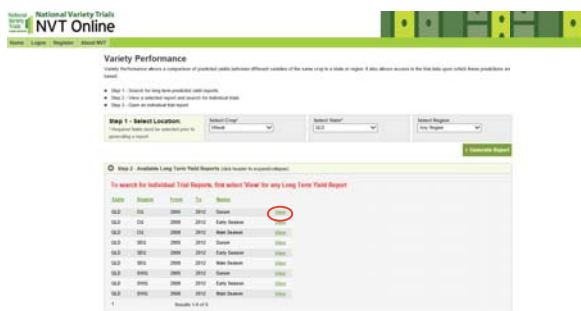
National Variety Trials
NVT Online

Home | Logon | Register | About NVT

Variety Performance

Variety Performance allows a comparison of predicted yields between different varieties of the same crop in a state or region. It also allows access to the trial data upon which these predictions are based.

Step 1 – Search for long term predicted yield reports
Step 2 – View a selected report and search for individual trials
Step 3 – Open an individual trial report

Step 1 - Select Location:
* Required fields must be selected prior to generating a report

Select Crop* Wheat
Select State* QLD
Select Region Any Region

+ Generate Report

Step 2 - Available Long Term Yield Reports (click header to expand/collapse)

To search for individual Trial Reports, first select 'View' for any Long Term Yield Report

| State | Region | From | To | Name | |
|---|---|---|---|---|---|
| QLD | CQ | 2008 | 2012 | Durum | View |
| QLD | CQ | 2008 | 2012 | Early Season | View |
| QLD | CQ | 2008 | 2012 | Main Season | View |
| QLD | SEQ | 2008 | 2012 | Durum | View |
| QLD | SEQ | 2008 | 2012 | Early Season | View |
| QLD | SEQ | 2008 | 2012 | Main Season | View |
| QLD | SWQ | 2008 | 2012 | Durum | View |
| QLD | SWQ | 2008 | 2012 | Early Season | View |
| QLD | SWQ | 2008 | 2012 | Main Season | View |

1 Results 1-9 of 9